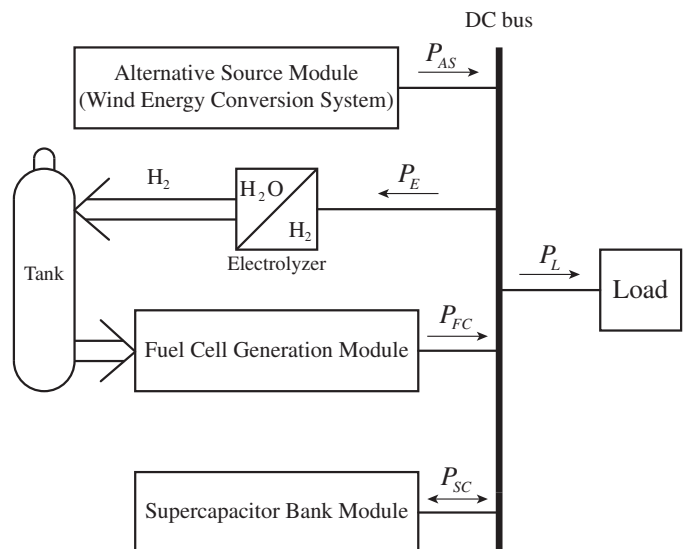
DC bus

Alternative Source Module (Wind Energy Conversion System)

$P_{AS}$

$H_2$

$H_2O$

$H_2$

Electrolyzer

$P_E$

Tank

$P_L$

Load

Fuel Cell Generation Module

$P_{FC}$

Supercapacitor Bank Module

$P_{SC}$